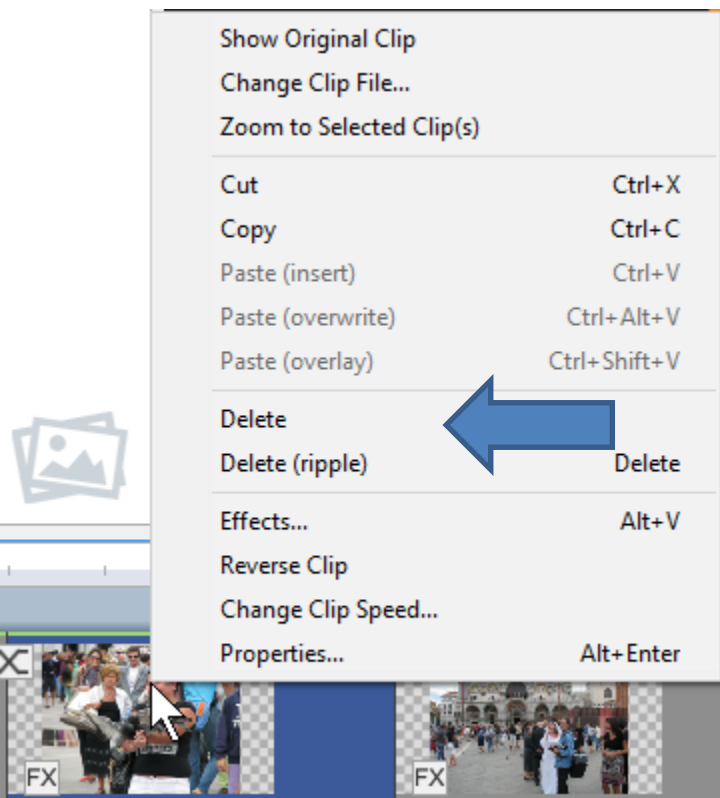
Show Original Clip
Change Clip File...
Zoom to Selected Clip(s)

Cut Ctrl+X
Copy Ctrl+C
Paste (insert) Ctrl+V
Paste (overwrite) Ctrl+Alt+V
Paste (overlay) Ctrl+Shift+V

Delete
Delete (ripple) Delete

Effects... Alt+V
Reverse Clip
Change Clip Speed...
Properties... Alt+Enter

FX
FX